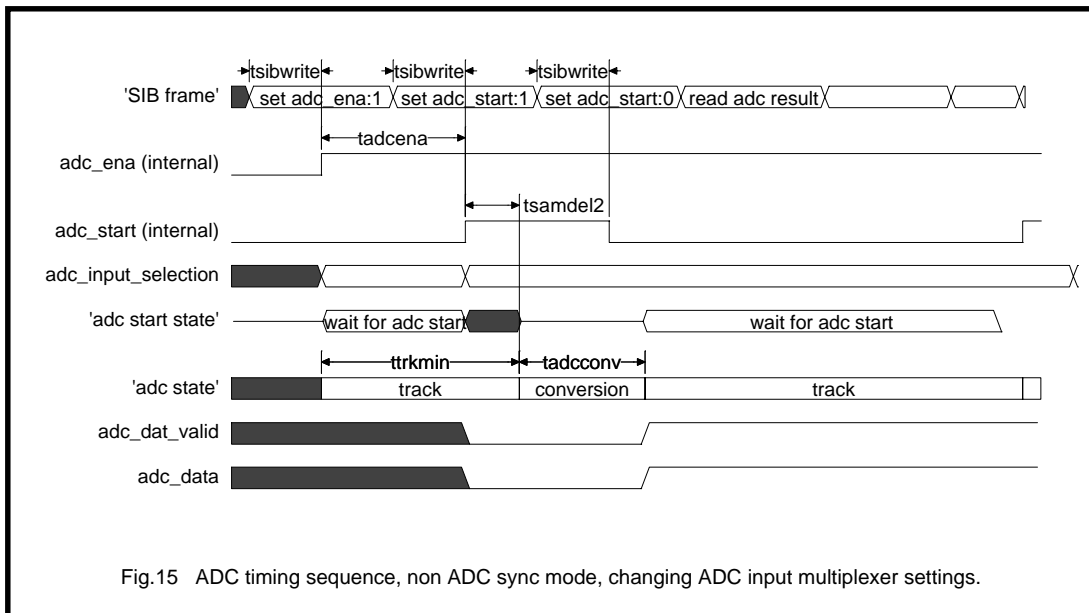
tsibwrite tsibwrite tsibwrite

'SIB frame' set adc_ena:1 set adc_start:1 set adc_start:0 read adc result

tadcena

adc_ena (internal)

tsamdel2

adc_start (internal)

adc_input_selection

'adc start state' wait for adc start wait for adc start

ttrkmin tadcconv

'adc state' track conversion track

adc_dat_valid

adc_data

Fig.15 ADC timing sequence, non ADC sync mode, changing ADC input multiplexer settings.